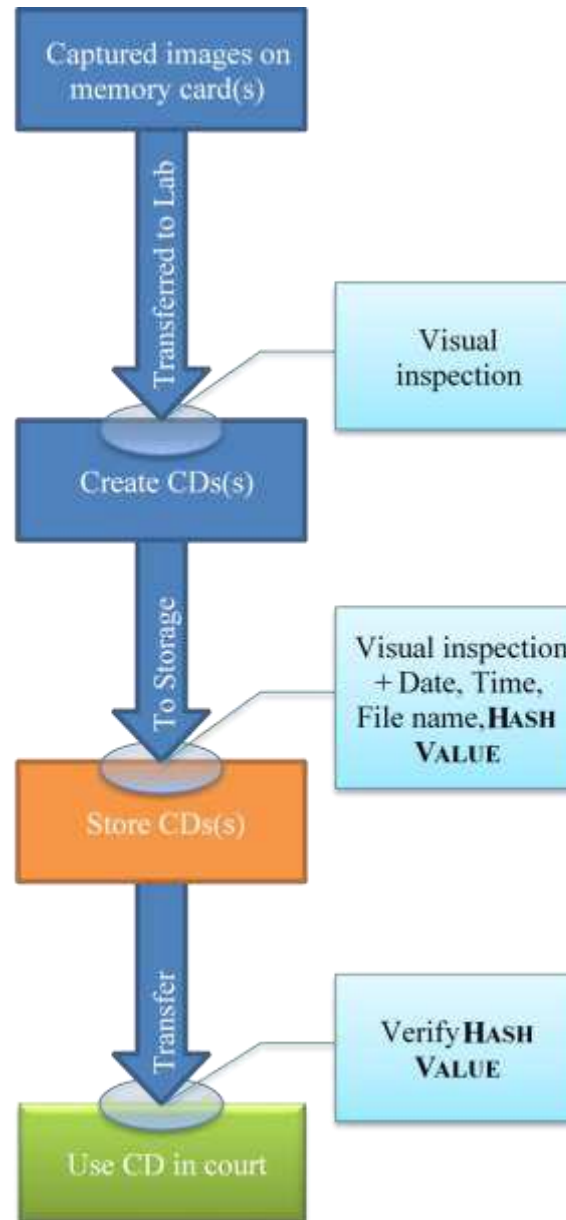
Captured images on memory card(s)

Transferred to Lab

Visual inspection

Create CDs(s)

To Storage

Visual inspection + Date, Time, File name, HASH VALUE

Store CDs(s)

Transfer

Verify HASH VALUE

Use CD in court